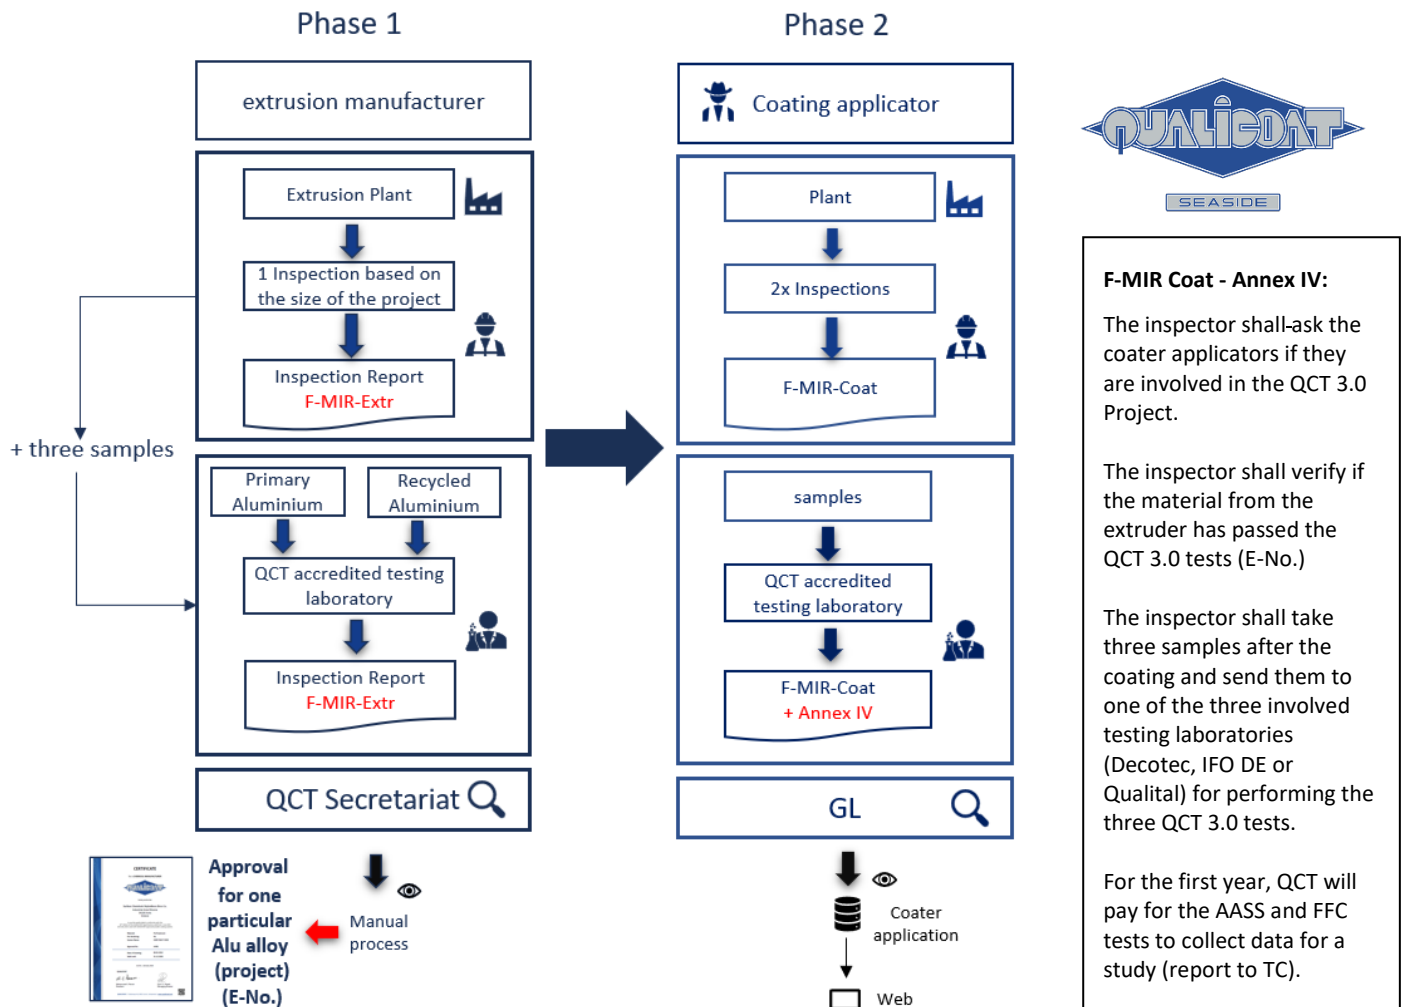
Phase 1

Phase 2

extrusion manufacturer

Extrusion Plant

1 Inspection based on the size of the project

Inspection Report
F-MIR-Extr

+ three samples

Primary Aluminium

Recycled Aluminium

QCT accredited testing laboratory

Inspection Report
F-MIR-Extr

QCT Secretariat

CERTIFICATE

Approval for one particular Alu alloy (project) (E-No.)

Manual process

Coating applicator

Plant

2x Inspections

F-MIR-Coat

samples

QCT accredited testing laboratory

F-MIR-Coat
+ Annex IV

GL

Coater application

Web

QUALICOAT
SEASIDE

F-MIR Coat - Annex IV:

The inspector shall ask the coater applicators if they are involved in the QCT 3.0 Project.

The inspector shall verify if the material from the extruder has passed the QCT 3.0 tests (E-No.)

The inspector shall take three samples after the coating and send them to one of the three involved testing laboratories (Decotec, IFO DE or Qualital) for performing the three QCT 3.0 tests.

For the first year, QCT will pay for the AASS and FFC tests to collect data for a study (report to TC).